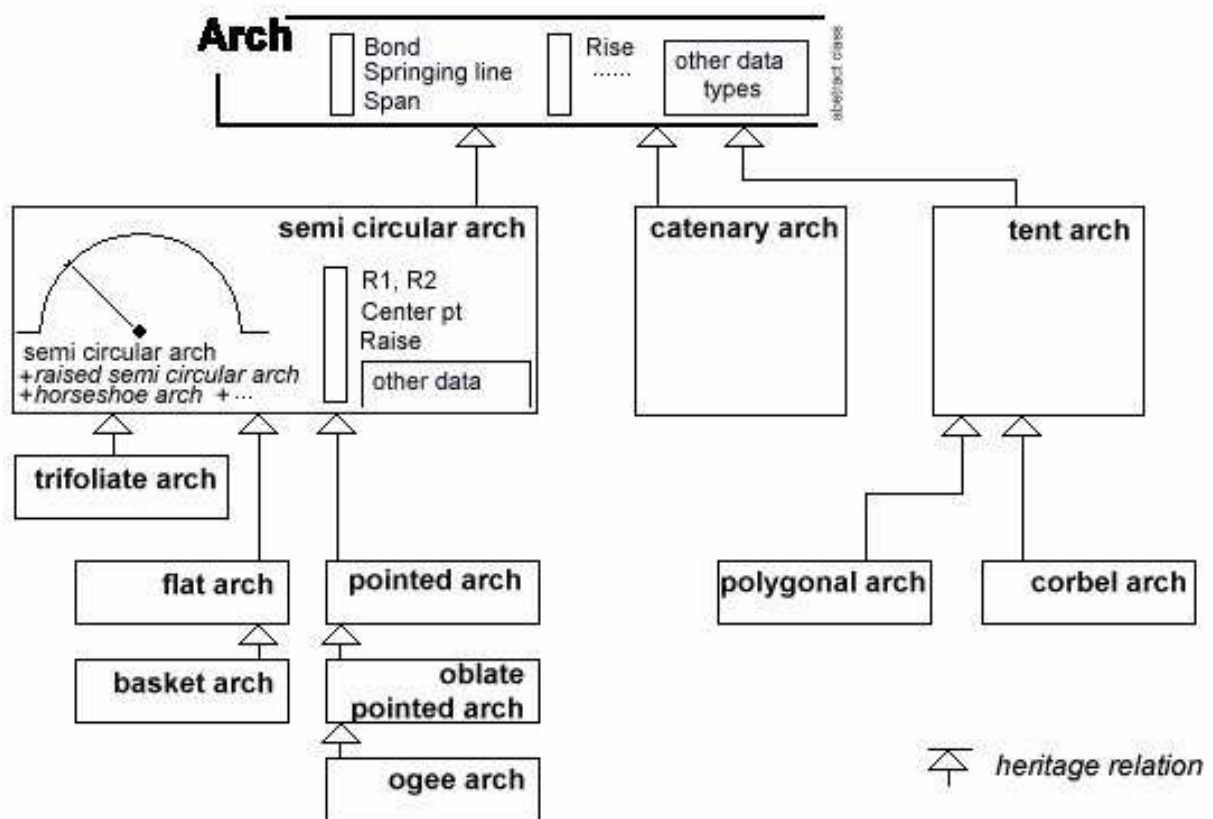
Arch
Bond
Springing line
Span
Rise
......
other data types
abstract class

semi circular arch
semi circular arch
+raised semi circular arch
+horseshoe arch +...
R1, R2
Center pt
Raise
other data

catenary arch

tent arch

trifoliate arch

flat arch

pointed arch

basket arch

oblate pointed arch

ogee arch

polygonal arch

corbel arch

heritage relation